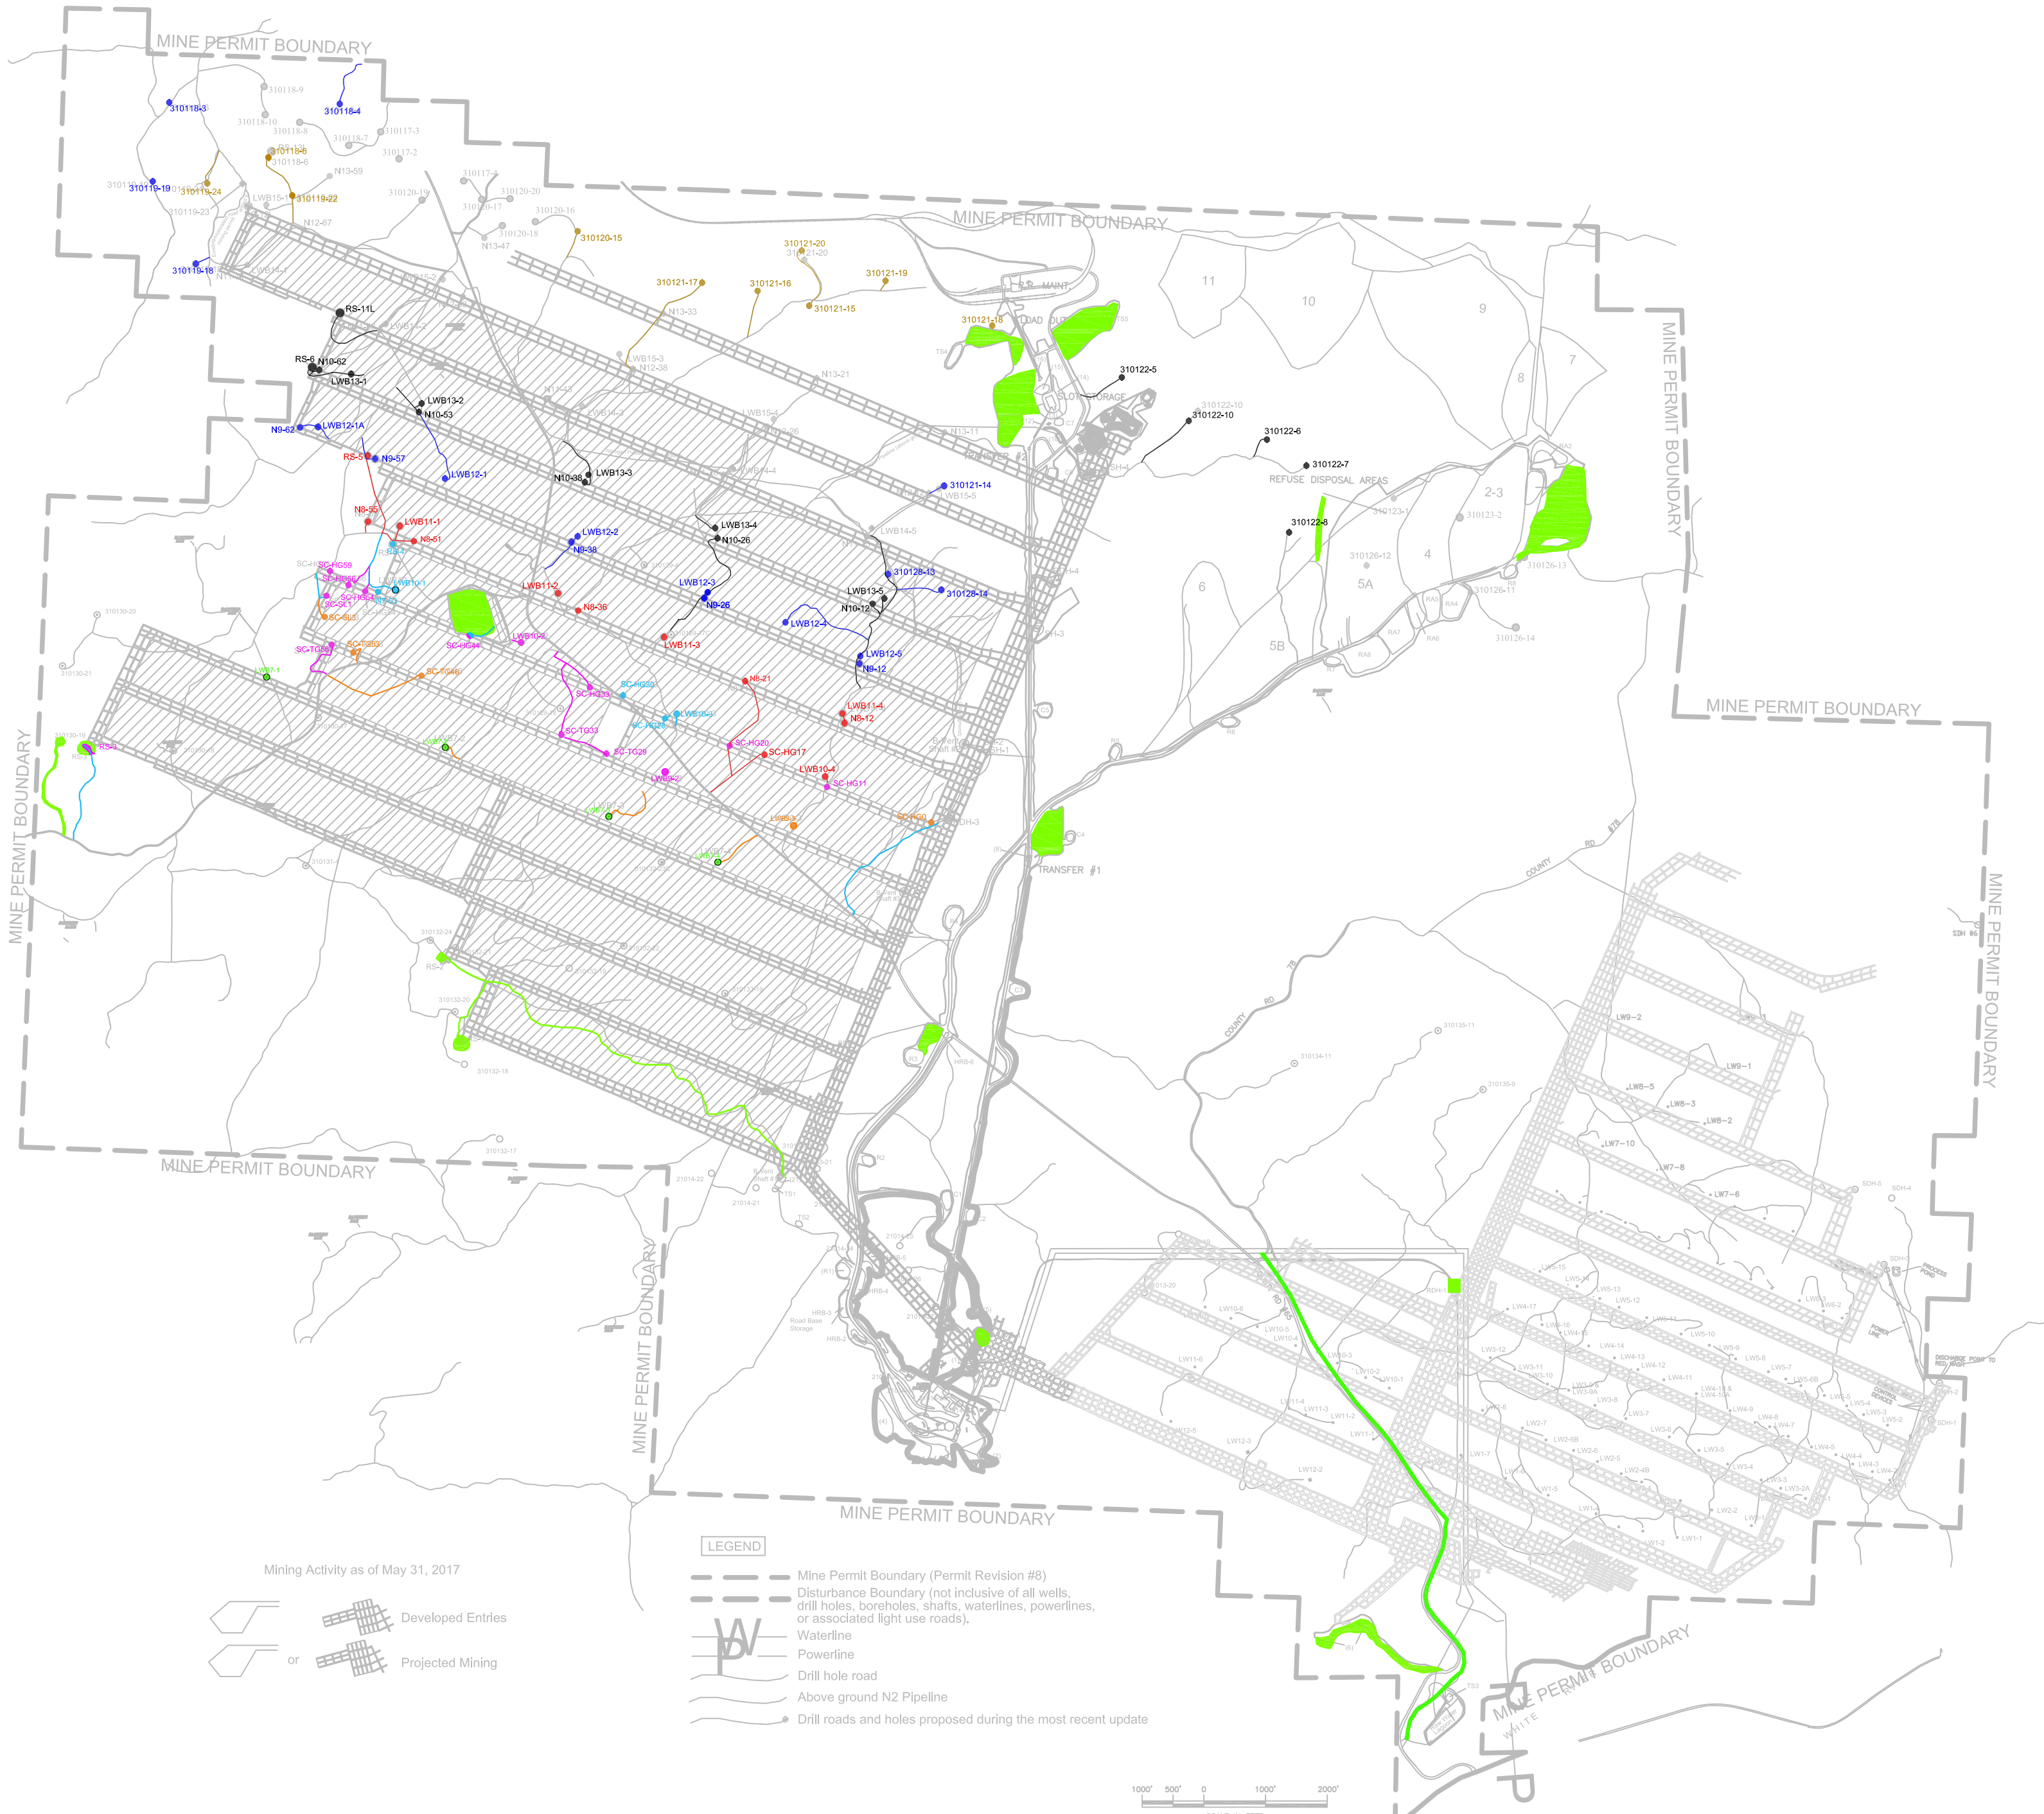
MINE PERMIT BOUNDARY

MINE PERMIT BOUNDARY

MINE PERMIT BOUNDARY

MINE PERMIT BOUNDARY

MINE PERMIT BOUNDARY

MINE PERMIT BOUNDARY

MINE PERMIT BOUNDARY

MINE PERMIT BOUNDARY

MINE PERMIT BOUNDARY

310118-3
310118-4
310119-19
310119-24
310119-22
310119-18
310120-15
310121-20
310121-17
310121-16
310121-15
310121-19
310121-18
310122-5
310122-10
310122-6
310122-7
310122-8
310121-14
310128-13
310128-14

RS-11L
RS-6
N10-62
LWB13-1
LWB13-2
N10-53
N9-62
LWB12-1A
RS-5
N9-57
LWB12-1
N10-38
LWB13-3
LWB13-4
N10-26
N8-55
LWB11-1
N8-51
LWB12-2
N9-38
LWB12-3
N9-26
LWB11-2
N8-36
LWB11-3
LWB13-5
N10-12
LWB12-4
LWB12-5
N9-12
N8-21
LWB11-4
N8-12
SC-HG59
SC-HG56
SC-HG54
SC-SL1
SC-SG53
SC-TG50
SC-HG44
LWB10-2
SC-TG46
SC-HG30
SC-HG33
SC-TG33
SC-HG20
SC-TG28
SC-HG17
LWB10-4
SC-HG11
LWB8-2
LWB10-1
LWB7-1
RS-3
RS-2
TRANSFER #1
REFUSE DISPOSAL AREAS
SLOT STORAGE
MAINT
LOAD OUT
11
10
9
8
7
6
5A
5B
4
2-3
COUNTY RD
COUNTY RD

LEGEND
Mine Permit Boundary (Permit Revision #8)
Disturbance Boundary (not inclusive of all wells, drill holes, boreholes, shafts, waterlines, powerlines, or associated light use roads).
Waterline
Powerline
Drill hole road
Above ground N2 Pipeline
Drill roads and holes proposed during the most recent update

Mining Activity as of May 31, 2017
Developed Entries
or
Projected Mining

1000' 500' 0 1000' 2000'